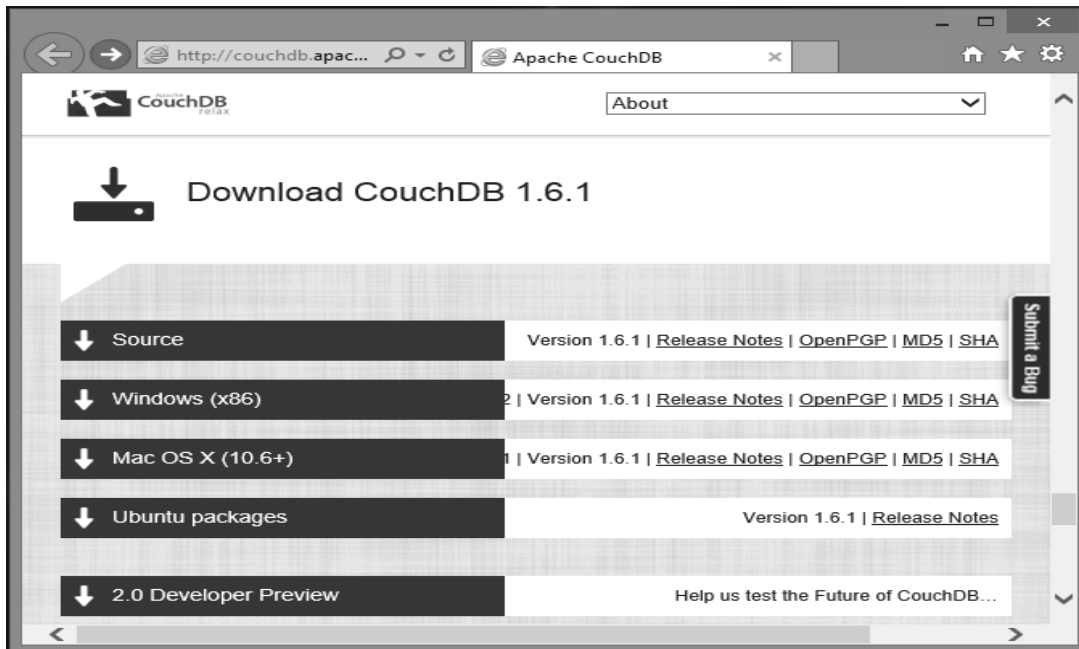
http://couchdb.apac...

Apache CouchDB

Apache CouchDB relax

About

Download CouchDB 1.6.1

Source

Version 1.6.1 | Release Notes | OpenPGP | MD5 | SHA

Windows (x86)

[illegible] | Version 1.6.1 | Release Notes | OpenPGP | MD5 | SHA

Mac OS X (10.6+)

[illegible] | Version 1.6.1 | Release Notes | OpenPGP | MD5 | SHA

Ubuntu packages

Version 1.6.1 | Release Notes

2.0 Developer Preview

Help us test the Future of CouchDB...

Submit a Bug